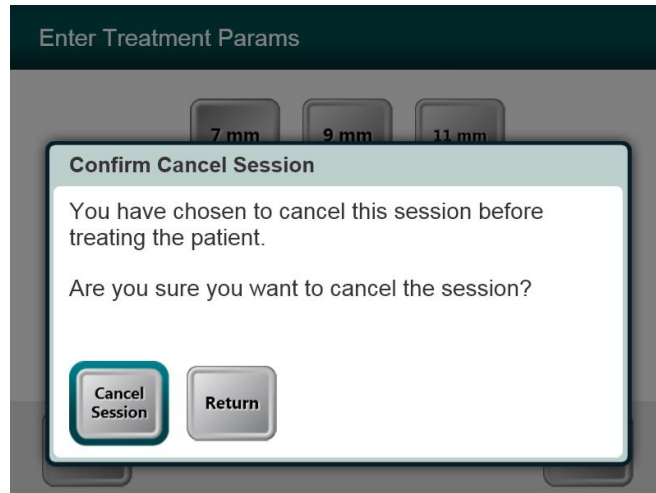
Enter Treatment Params

7 mm

9 mm

11 mm

Confirm Cancel Session

You have chosen to cancel this session before treating the patient.

Are you sure you want to cancel the session?

Cancel Session

Return